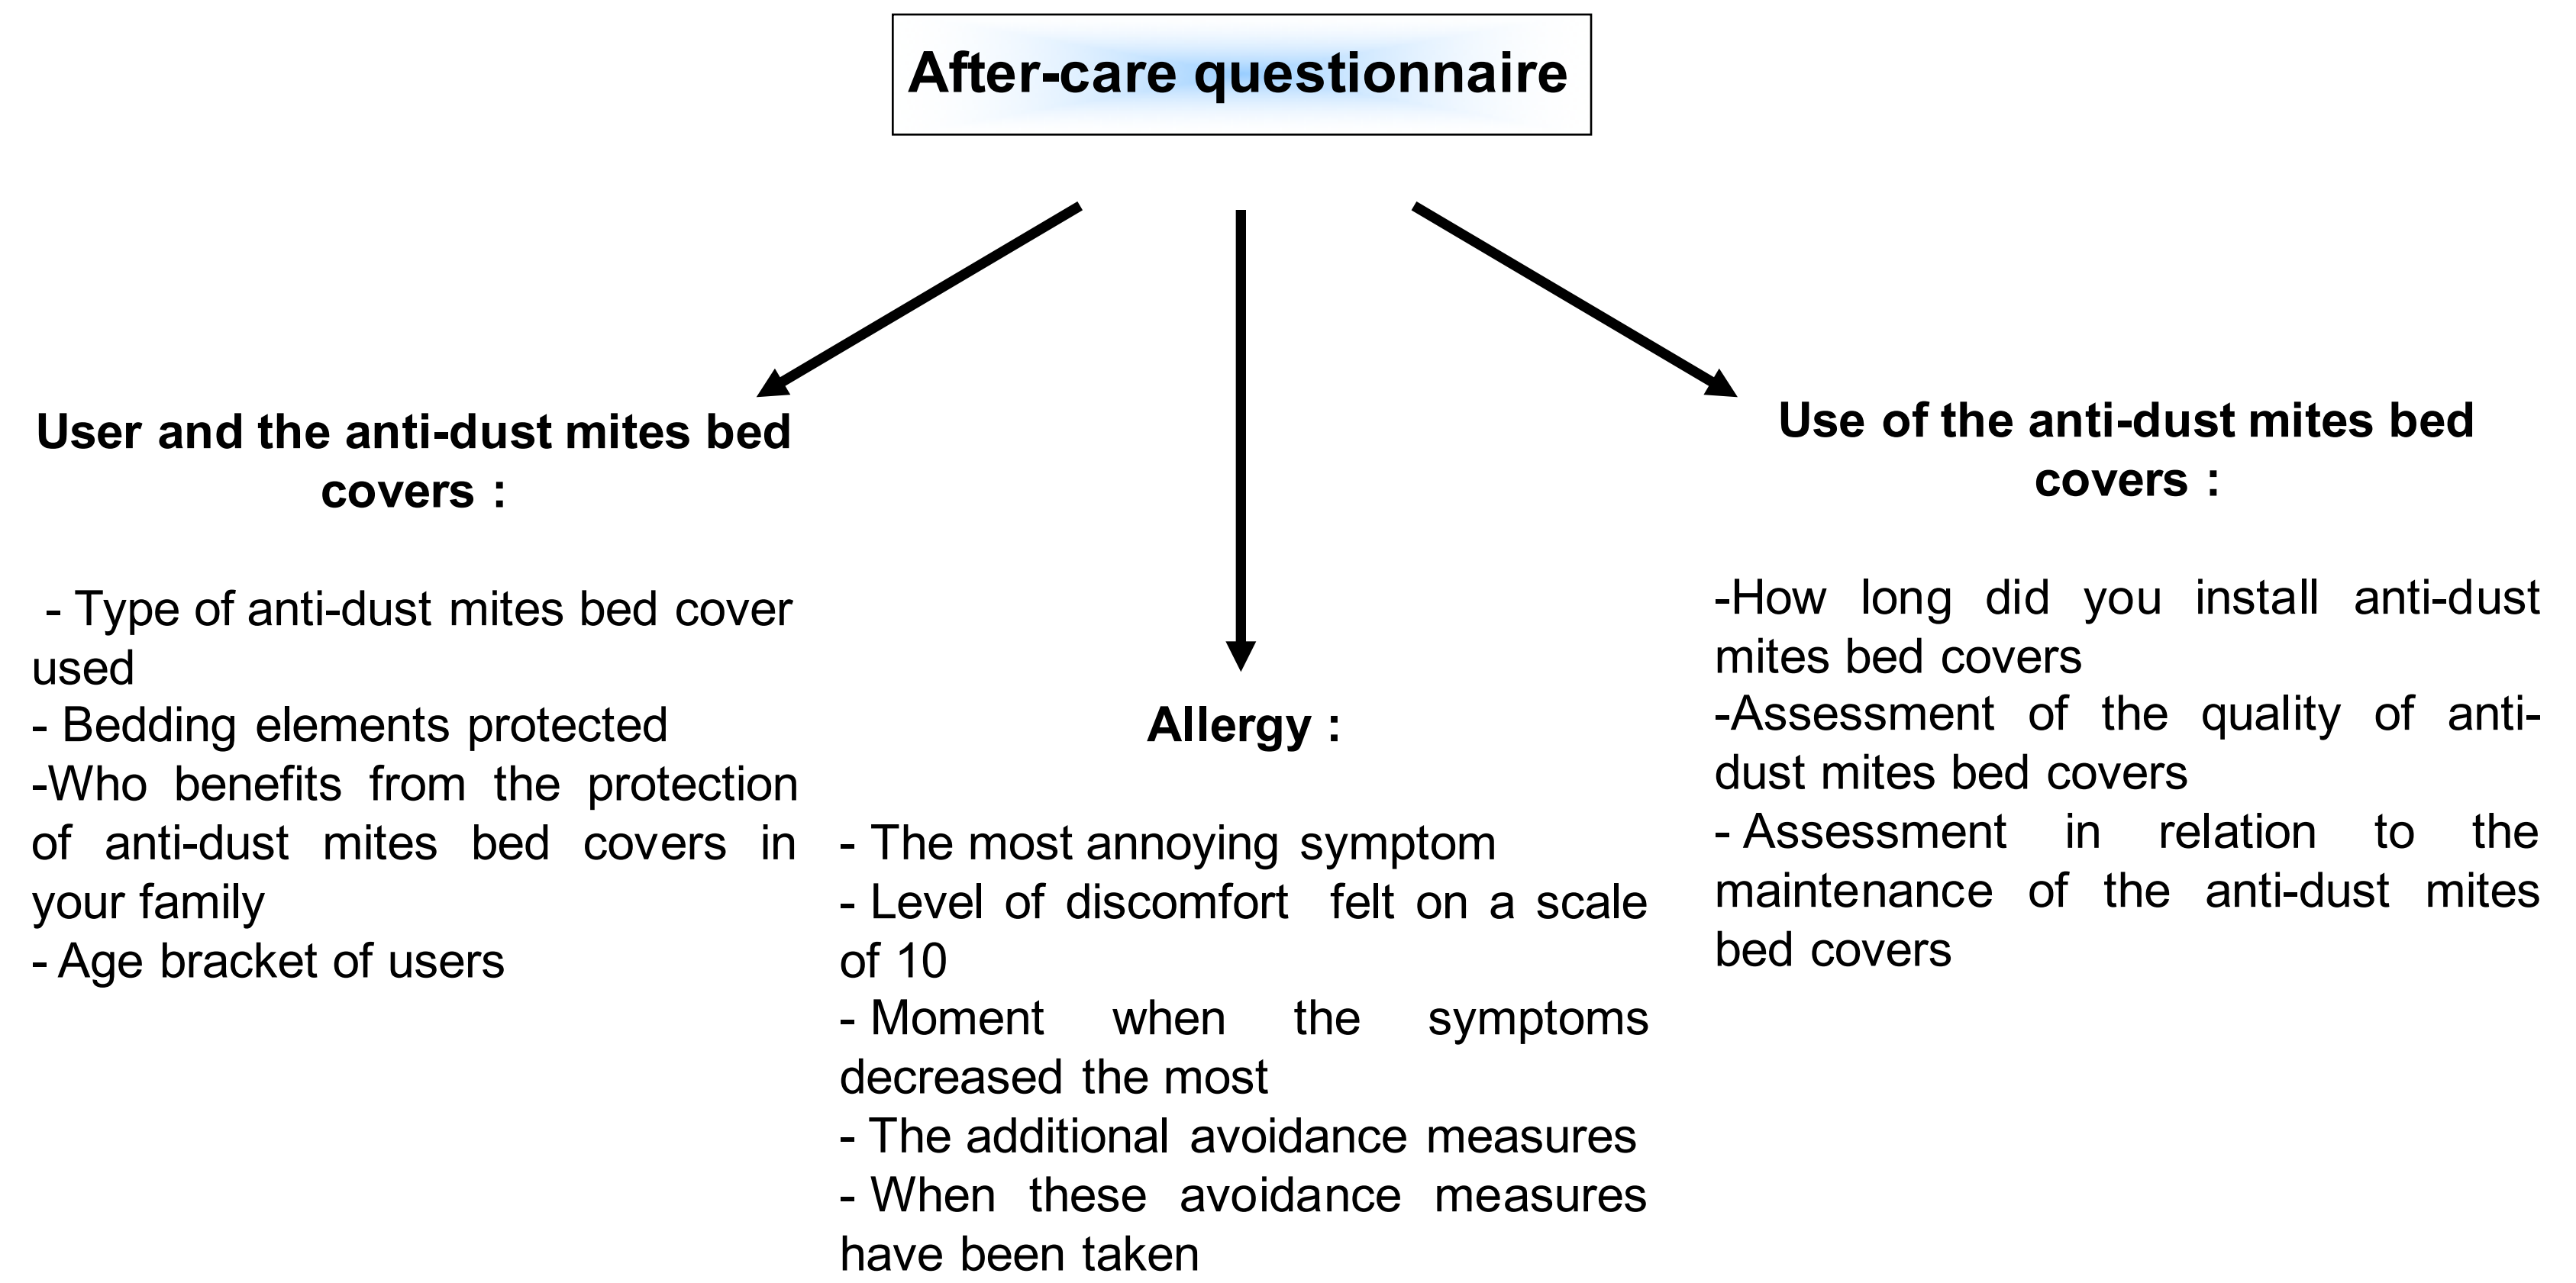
After-care questionnaire

User and the anti-dust mites bed covers :

- Type of anti-dust mites bed cover used
- Bedding elements protected
-Who benefits from the protection of anti-dust mites bed covers in your family
- Age bracket of users

Allergy :

- The most annoying symptom
- Level of discomfort felt on a scale of 10
- Moment when the symptoms decreased the most
- The additional avoidance measures
- When these avoidance measures have been taken

Use of the anti-dust mites bed covers :

-How long did you install anti-dust mites bed covers
-Assessment of the quality of anti-dust mites bed covers
- Assessment in relation to the maintenance of the anti-dust mites bed covers